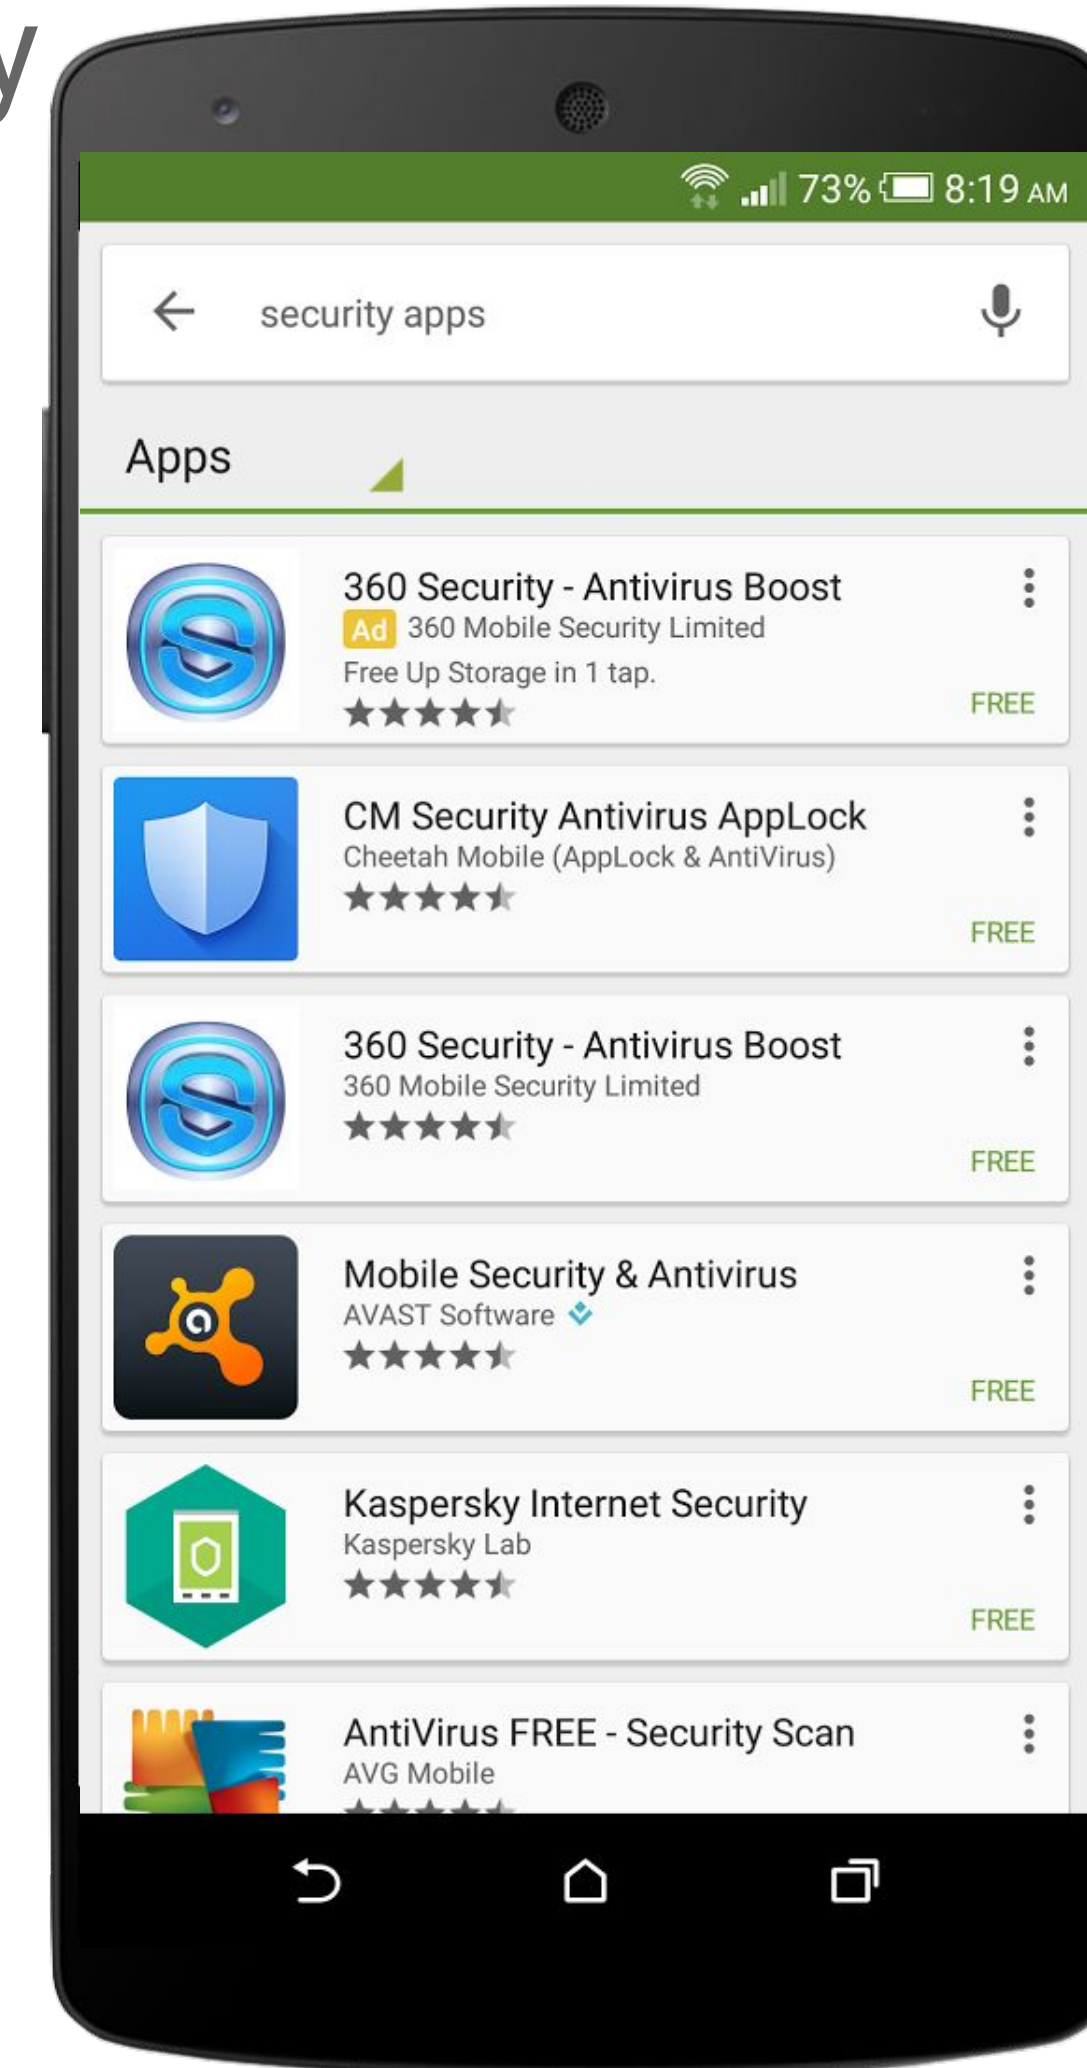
y

73% 8:19 AM

security apps

Apps

360 Security - Antivirus Boost
Ad 360 Mobile Security Limited
Free Up Storage in 1 tap.
FREE

CM Security Antivirus AppLock
Cheetah Mobile (AppLock & AntiVirus)
FREE

360 Security - Antivirus Boost
360 Mobile Security Limited
FREE

Mobile Security & Antivirus
AVAST Software
FREE

Kaspersky Internet Security
Kaspersky Lab
FREE

AntiVirus FREE - Security Scan
AVG Mobile